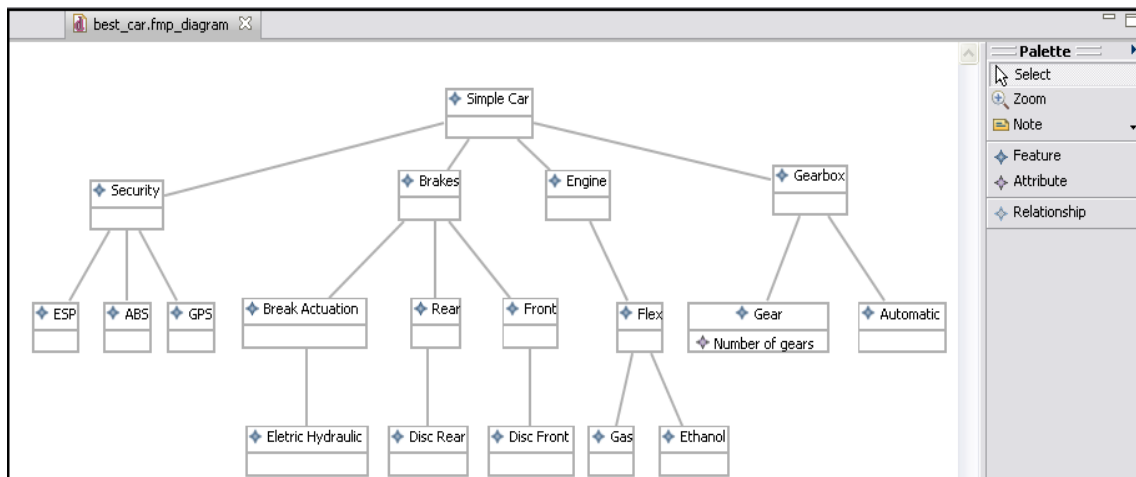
best_car.fmp_diagram

Simple Car

Security

Brakes

Engine

Gearbox

ESP

ABS

GPS

Break Actuation

Rear

Front

Flex

Gear

Number of gears

Automatic

Eletric Hydraulic

Disc Rear

Disc Front

Gas

Ethanol

Palette

Select

Zoom

Note

Feature

Attribute

Relationship